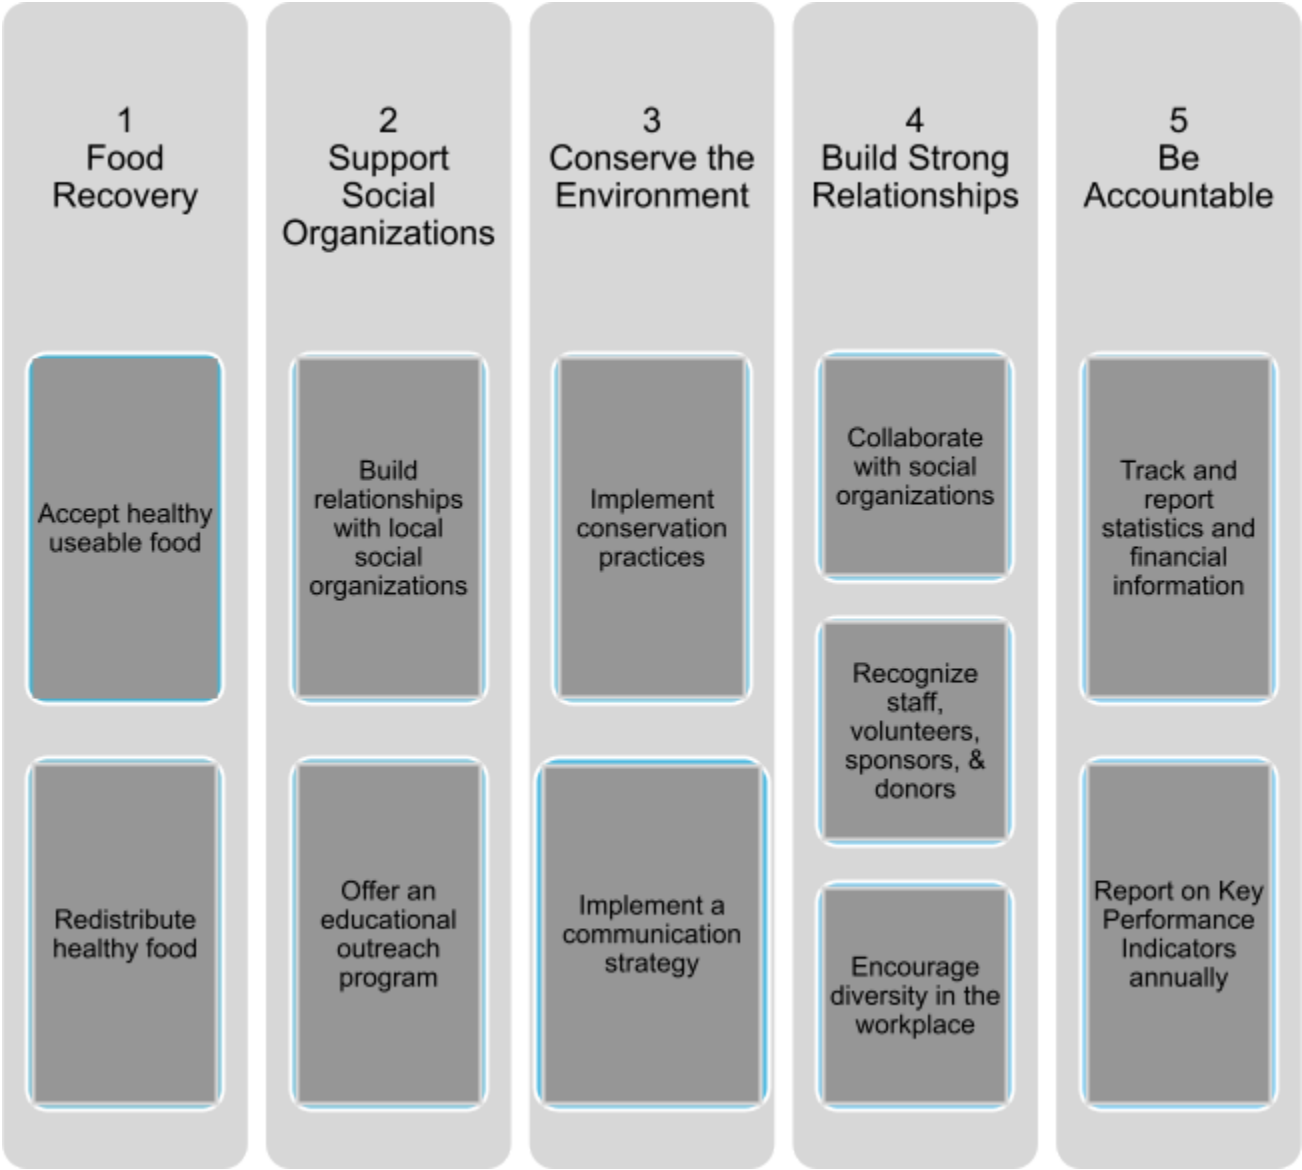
1
Food Recovery

Accept healthy useable food

Redistribute healthy food

2
Support Social Organizations

Build relationships with local social organizations

Offer an educational outreach program

3
Conserve the Environment

Implement conservation practices

Implement a communication strategy

4
Build Strong Relationships

Collaborate with social organizations

Recognize staff, volunteers, sponsors, & donors

Encourage diversity in the workplace

5
Be Accountable

Track and report statistics and financial information

Report on Key Performance Indicators annually